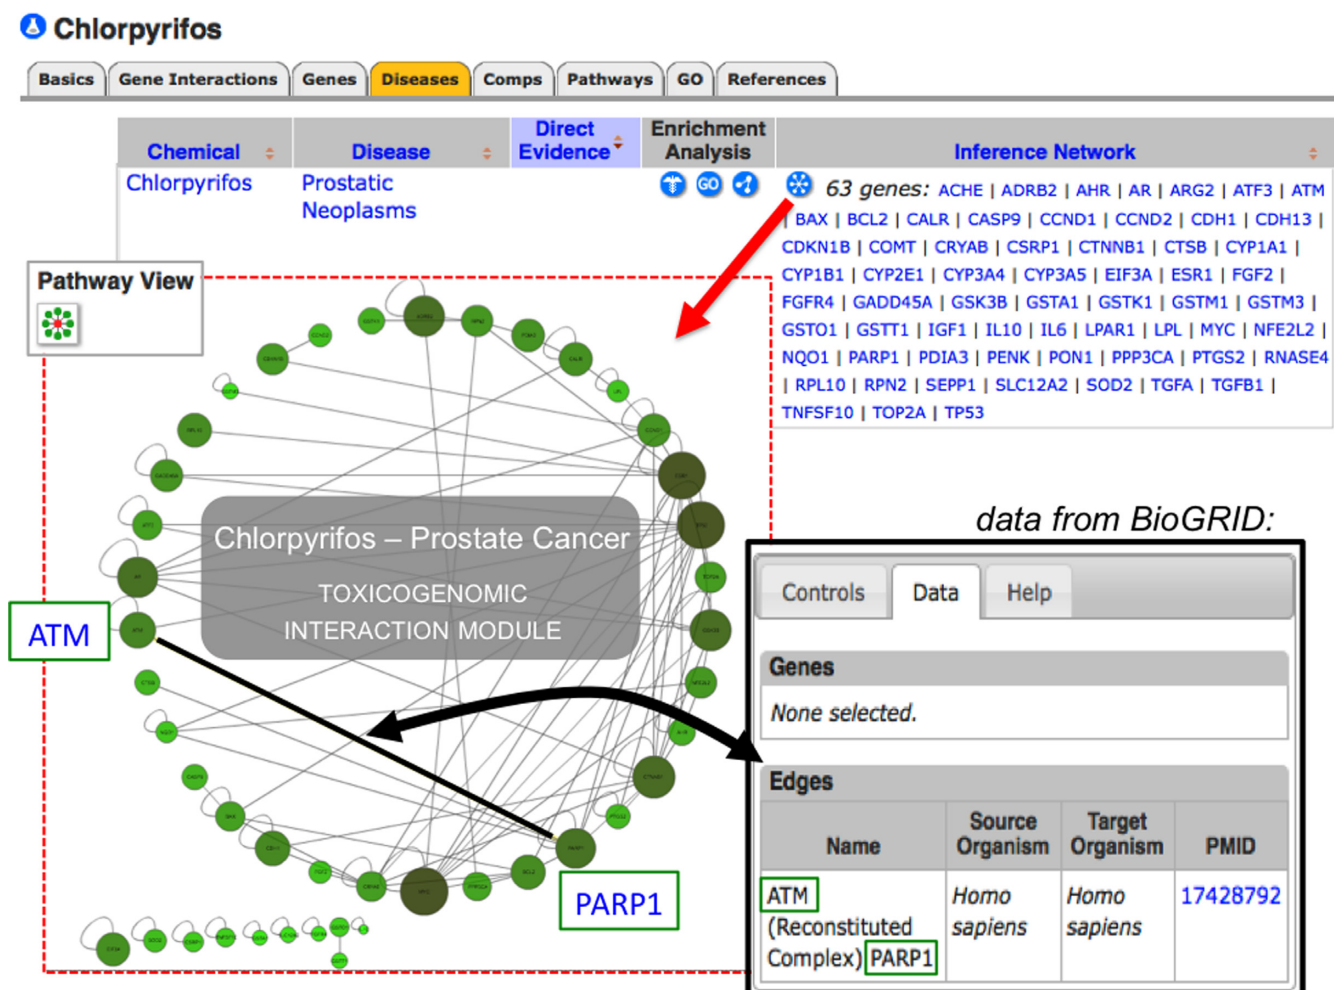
Chlorpyrifos

Basics | Gene Interactions | Genes | Diseases | Comps | Pathways | GO | References

| Chemical | Disease | Direct Evidence | Enrichment Analysis | Inference Network |
|---|---|---|---|---|
| Chlorpyrifos | Prostatic Neoplasms | | | 63 genes: ACHE \| ADRB2 \| AHR \| AR \| ARG2 \| ATF3 \| ATM \| BAX \| BCL2 \| CALR \| CASP9 \| CCND1 \| CCND2 \| CDH1 \| CDH13 \| CDKN1B \| COMT \| CRYAB \| CSRP1 \| CTNNB1 \| CTSB \| CYP1A1 \| CYP1B1 \| CYP2E1 \| CYP3A4 \| CYP3A5 \| EIF3A \| ESR1 \| FGF2 \| FGFR4 \| GADD45A \| GSK3B \| GSTA1 \| GSTK1 \| GSTM1 \| GSTM3 \| GSTO1 \| GSTT1 \| IGF1 \| IL10 \| IL6 \| LPAR1 \| LPL \| MYC \| NFE2L2 \| NQO1 \| PARP1 \| PDIA3 \| PENK \| PON1 \| PPP3CA \| PTGS2 \| RNASE4 \| RPL10 \| RPN2 \| SEPP1 \| SLC12A2 \| SOD2 \| TGFA \| TGFB1 \| TNFSF10 \| TOP2A \| TP53 |

Pathway View

Chlorpyrifos – Prostate Cancer
TOXICOGENOMIC INTERACTION MODULE

ATM

PARP1

data from BioGRID:

Controls | Data | Help

Genes
None selected.

Edges

| Name | Source Organism | Target Organism | PMID |
|---|---|---|---|
| ATM (Reconstituted Complex) PARP1 | Homo sapiens | Homo sapiens | 17428792 |